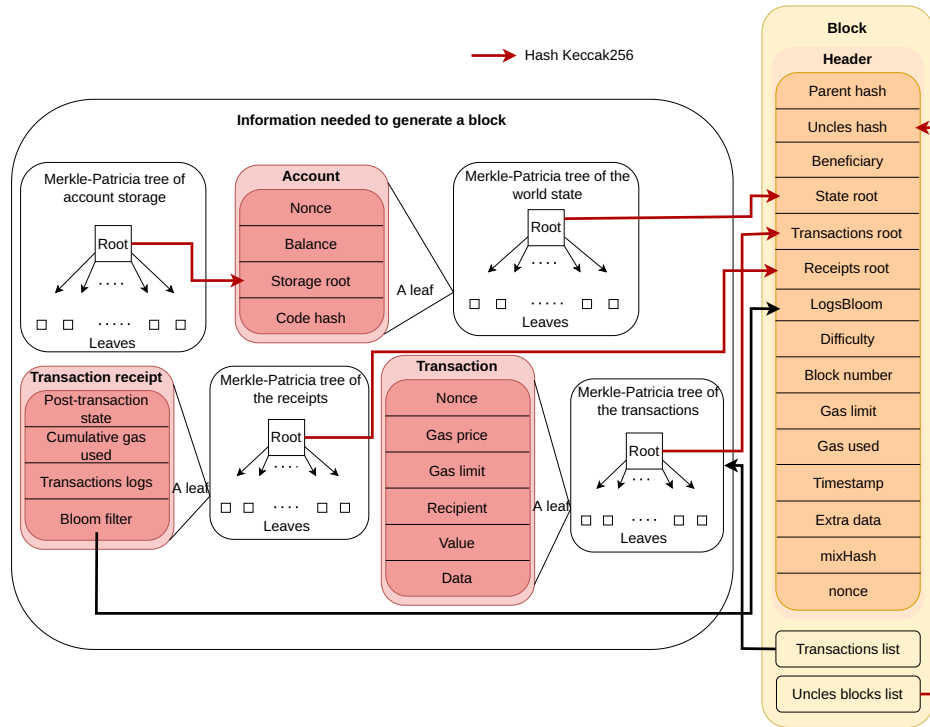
Hash Keccak256

Information needed to generate a block

Merkle-Patricia tree of account storage

Root

. . . .

. . . . .

Leaves

Account

Nonce

Balance

Storage root

Code hash

A leaf

Merkle-Patricia tree of the world state

Root

. . . .

. . . . .

Leaves

Transaction receipt

Post-transaction state

Cumulative gas used

Transactions logs

Bloom filter

A leaf

Merkle-Patricia tree of the receipts

Root

. . . .

. . . .

Leaves

Transaction

Nonce

Gas price

Gas limit

Recipient

Value

Data

A leaf

Merkle-Patricia tree of the transactions

Root

. . .

. . . .

Leaves

Block

Header

Parent hash

Uncles hash

Beneficiary

State root

Transactions root

Receipts root

LogsBloom

Difficulty

Block number

Gas limit

Gas used

Timestamp

Extra data

mixHash

nonce

Transactions list

Uncles blocks list